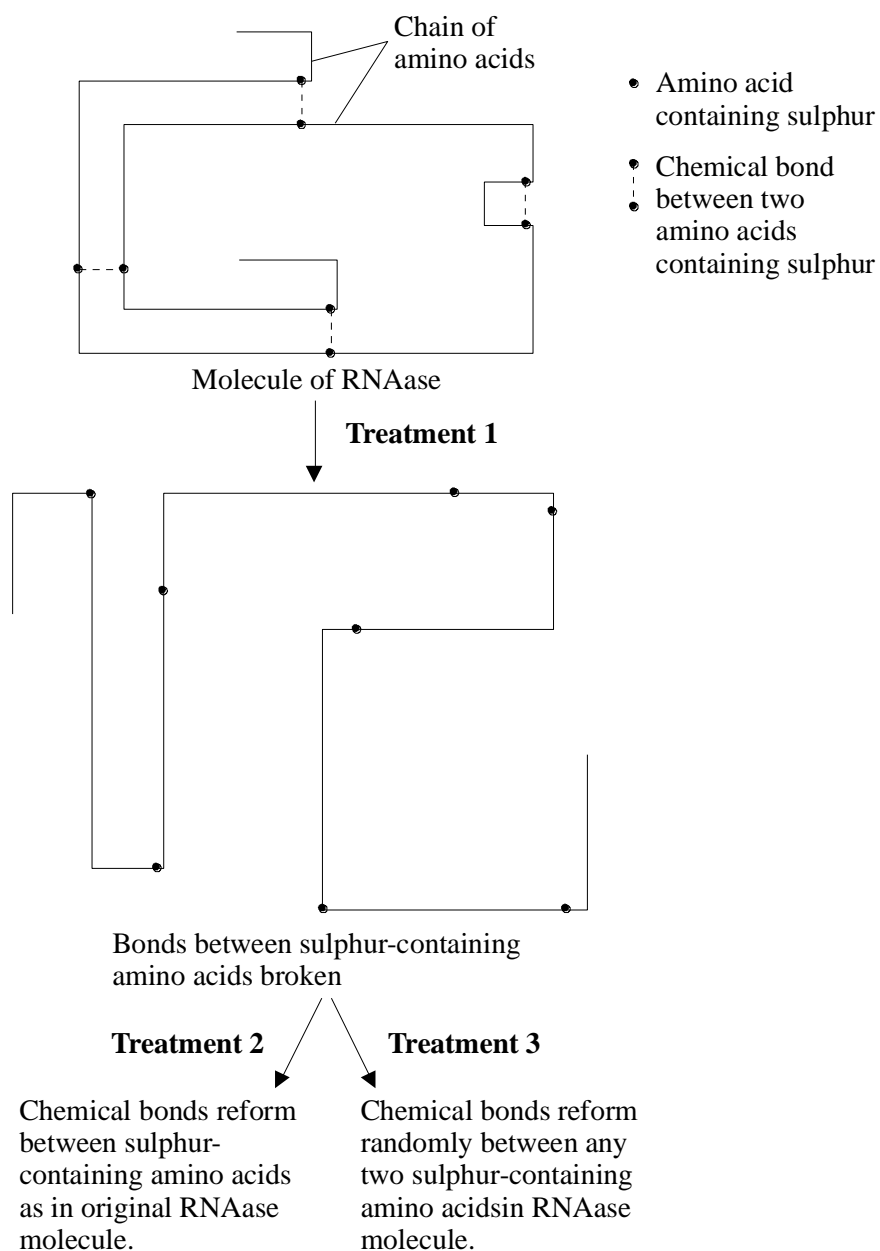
Chain of amino acids

Amino acid containing sulphur

Chemical bond between two amino acids containing sulphur

Molecule of RNAase

**Treatment 1**

Bonds between sulphur-containing amino acids broken

**Treatment 2**

**Treatment 3**

Chemical bonds reform between sulphur-containing amino acids as in original RNAase molecule.

Chemical bonds reform randomly between any two sulphur-containing amino acidsin RNAase molecule.